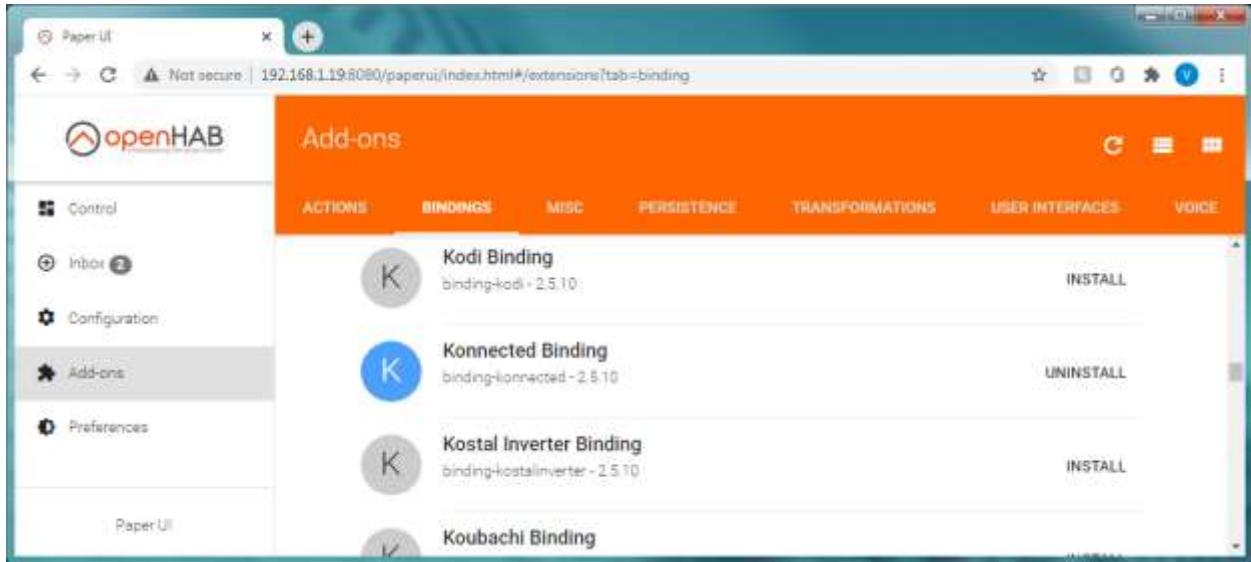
Paper UI ×

Not secure | 192.168.1.19:8080/paperui/index.html#/extensions?tab=binding

V

openHAB

Add-ons

ACTIONS BINDINGS MISC PERSISTENCE TRANSFORMATIONS USER INTERFACES VOICE

Control

Inbox 2

Configuration

Add-ons

Preferences

Paper UI

K
Kodi Binding
binding-kodi - 2.5.10
INSTALL

K
Konnected Binding
binding-konnected - 2.5.10
UNINSTALL

K
Kostal Inverter Binding
binding-kostalinverter - 2.5.10
INSTALL

K
Koubachi Binding
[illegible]